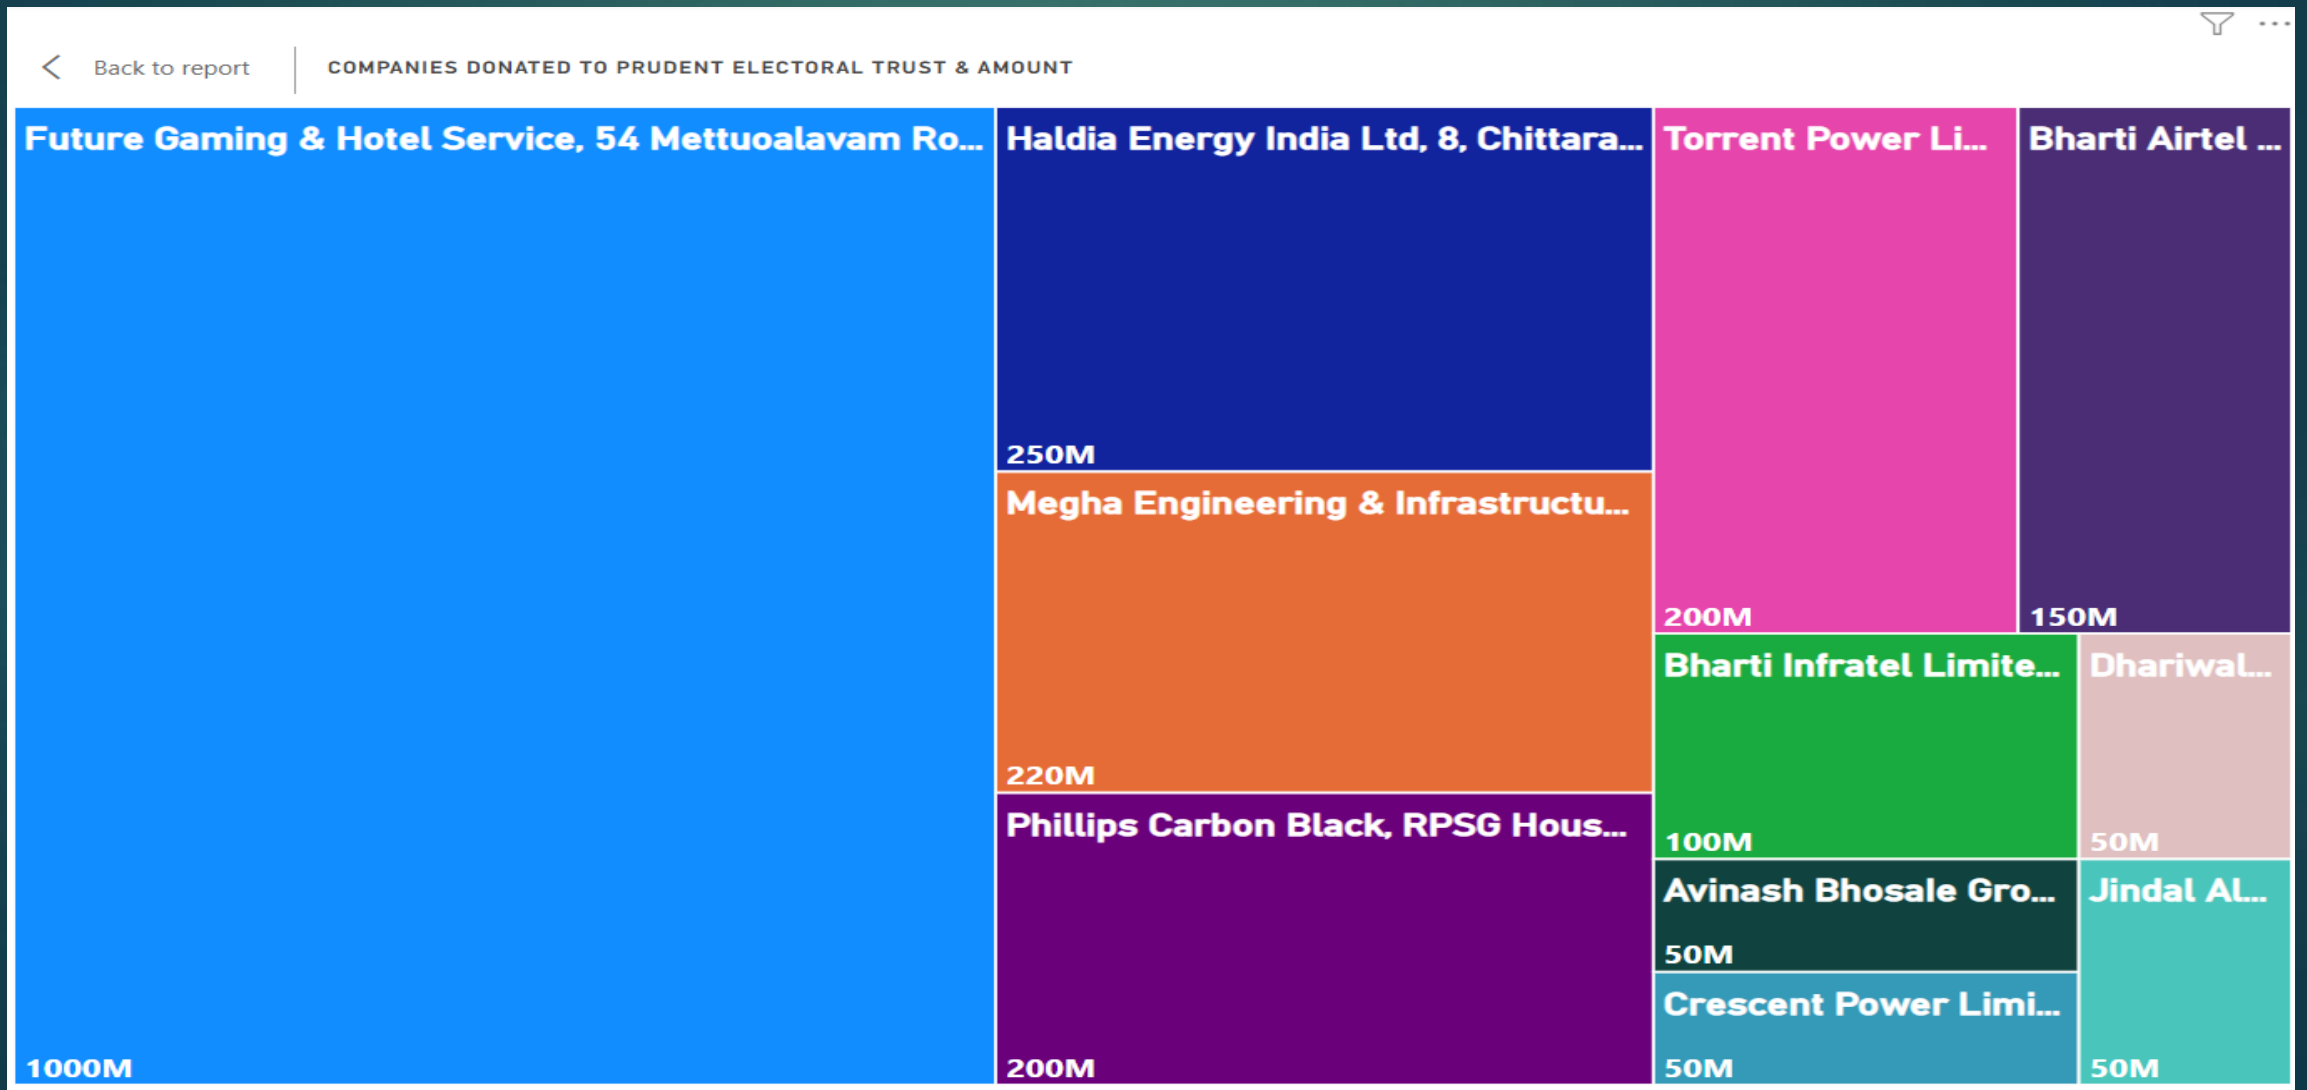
Back to report

COMPANIES DONATED TO PRUDENT ELECTORAL TRUST & AMOUNT

Future Gaming & Hotel Service, 54 Mettuoalavam Ro...

1000M

Haldia Energy India Ltd, 8, Chittara...

250M

Megha Engineering & Infrastructu...

220M

Phillips Carbon Black, RPSG Hous...

200M

Torrent Power Li...

200M

Bharti Airtel ...

150M

Bharti Infratel Limite...

100M

Dhariwal...

50M

Avinash Bhosale Gro...

50M

Crescent Power Limi...

50M

Jindal AL...

50M